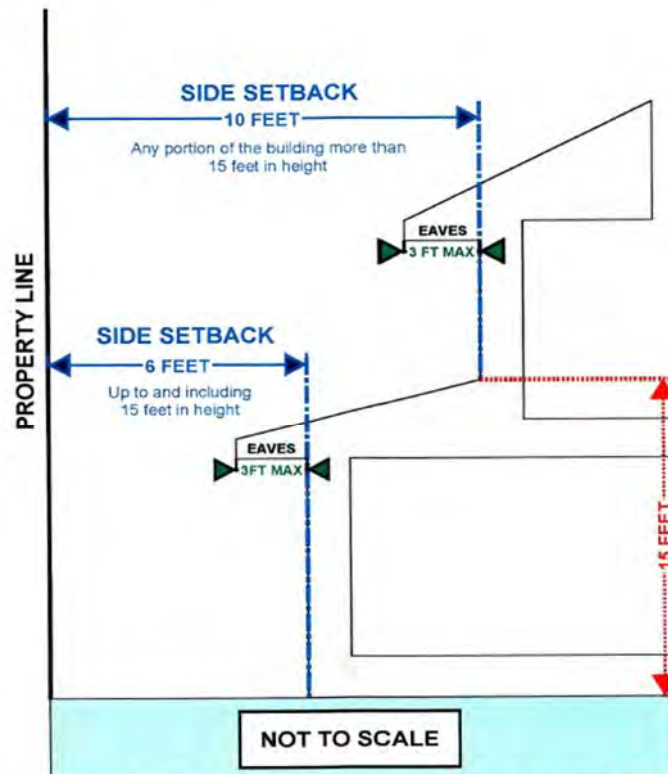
SIDE SETBACK
10 FEET
Any portion of the building more than 15 feet in height

EAVES
3 FT MAX

PROPERTY LINE

SIDE SETBACK
6 FEET
Up to and including 15 feet in height

EAVES
3FT MAX

15 FEET

NOT TO SCALE